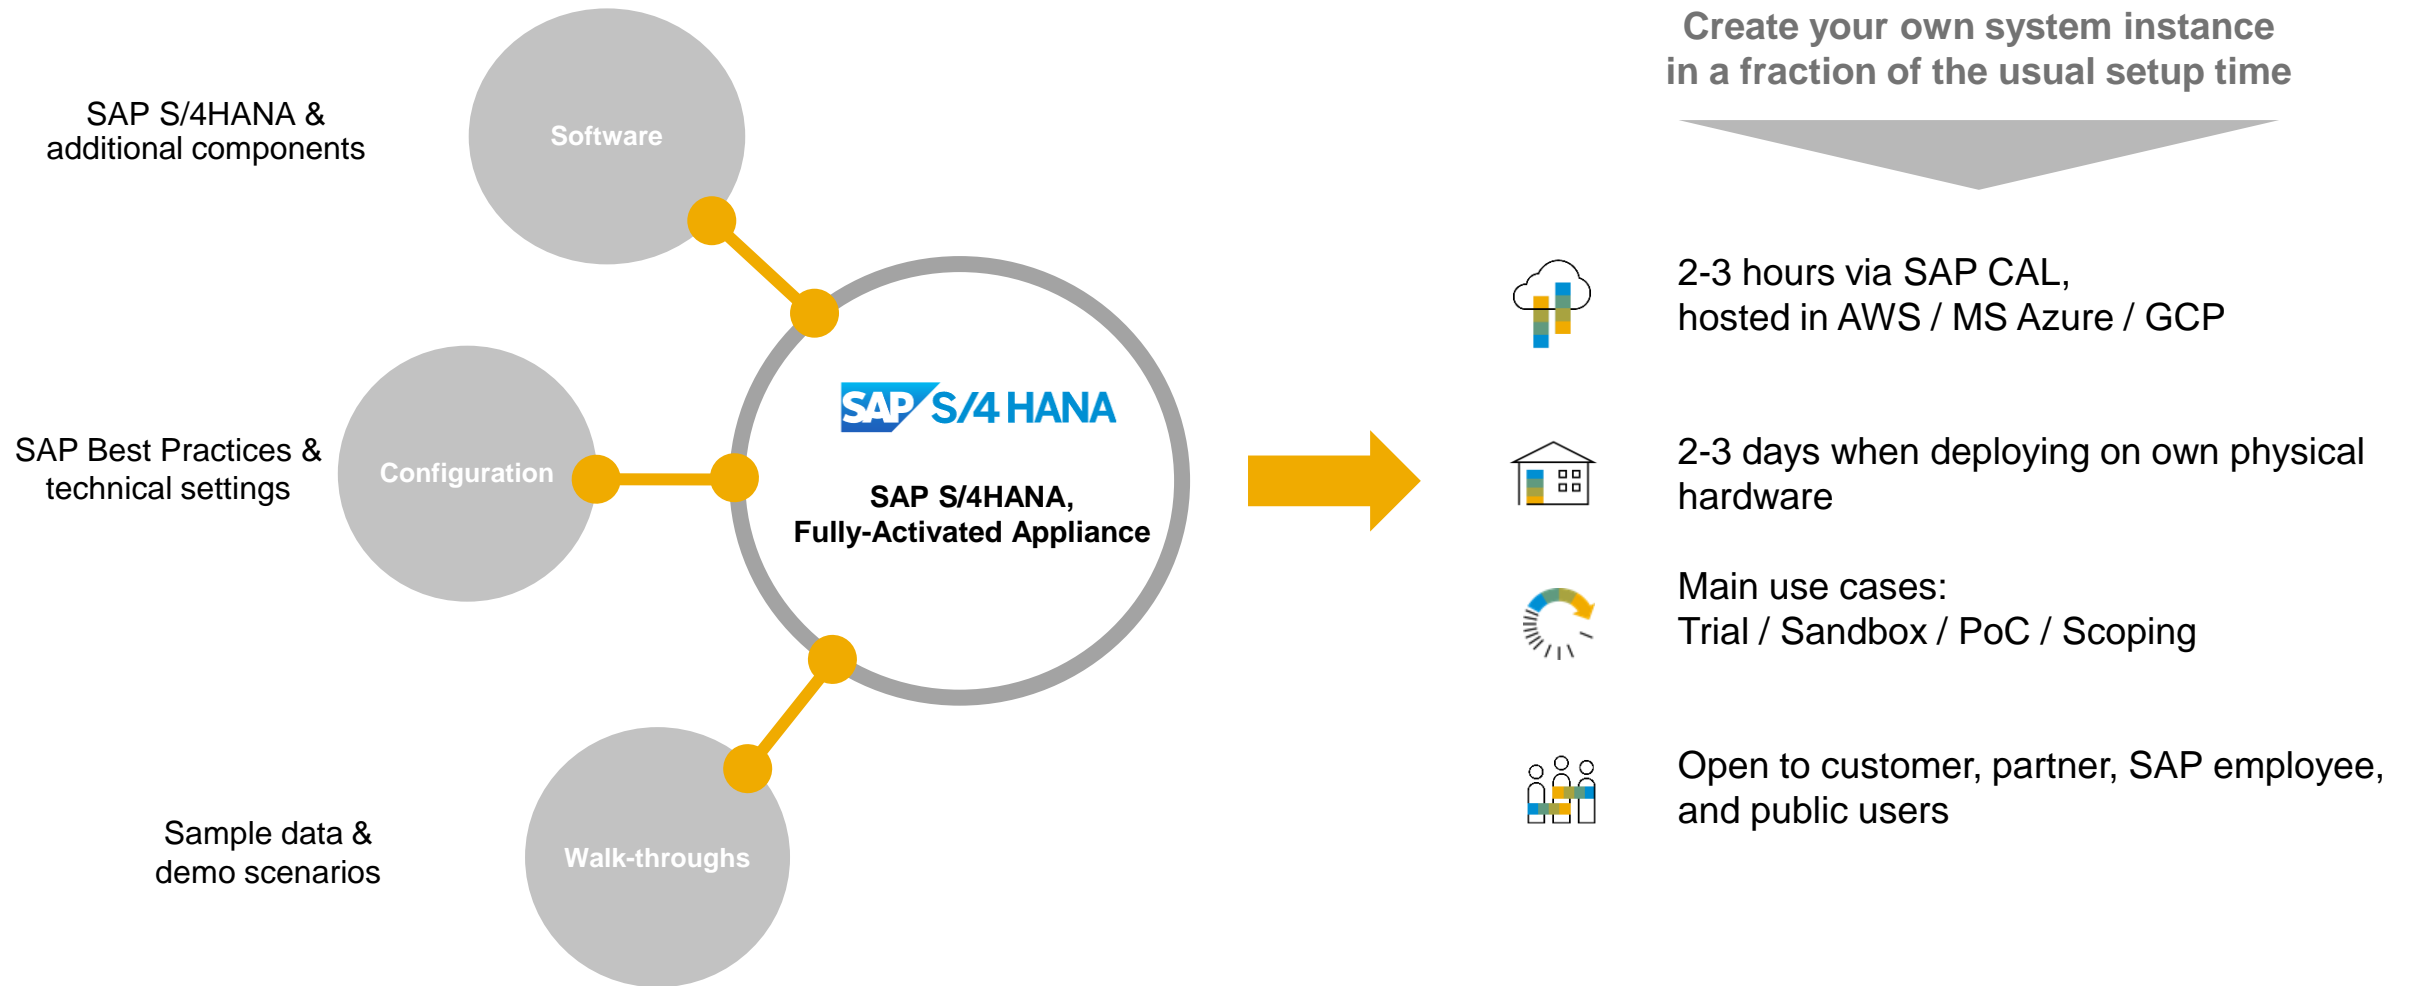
SAP S/4HANA & additional components

Software

SAP Best Practices & technical settings

Configuration

Sample data & demo scenarios

Walk-throughs

SAP S/4HANA

SAP S/4HANA, Fully-Activated Appliance

Create your own system instance in a fraction of the usual setup time

2-3 hours via SAP CAL, hosted in AWS / MS Azure / GCP

2-3 days when deploying on own physical hardware

Main use cases: Trial / Sandbox / PoC / Scoping

Open to customer, partner, SAP employee, and public users